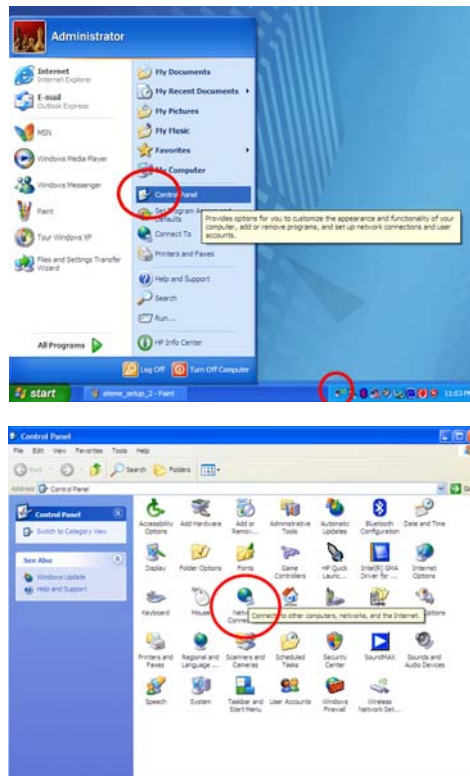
Administrator

Internet
Internet Explorer

E-mail
Outlook Express

MSN

Windows Media Player

Windows Messenger

Paint

Tour Windows XP

Files and Settings Transfer Wizard

All Programs

My Documents

My Recent Documents

My Pictures

My Music

Favorites

My Computer

Control Panel

Set Program Access and Defaults

Connect To

Printers and Faxes

Help and Support

Search

Run...

HP Info Center

Provides options for you to customize the appearance and functionality of your computer, add or remove programs, and set up network connections and user accounts.

Log Off

Turn Off Computer

start

ateme_setup_2 - Paint

11:03 PM

Control Panel

File Edit View Favorites Tools Help

Back

Search

Folders

Address Control Panel

Go

Control Panel

Switch to Category View

See Also

Windows Update

Help and Support

Accessibility Options

Add Hardware

Add or Remov...

Administrative Tools

Automatic Updates

Bluetooth Configuration

Date and Time

Display

Folder Options

Fonts

Game Controllers

HP Quick Launc...

Intel(R) GMA Driver for ...

Internet Options

Keyboard

Mouse

Netw Conn

Connects to other computers, networks, and the Internet.

Options

Printers and Faxes

Regional and Language ...

Scanners and Cameras

Scheduled Tasks

Security Center

SoundMAX

Sounds and Audio Devices

Speech

System

Taskbar and Start Menu

User Accounts

Windows Firewall

Wireless Network Set...